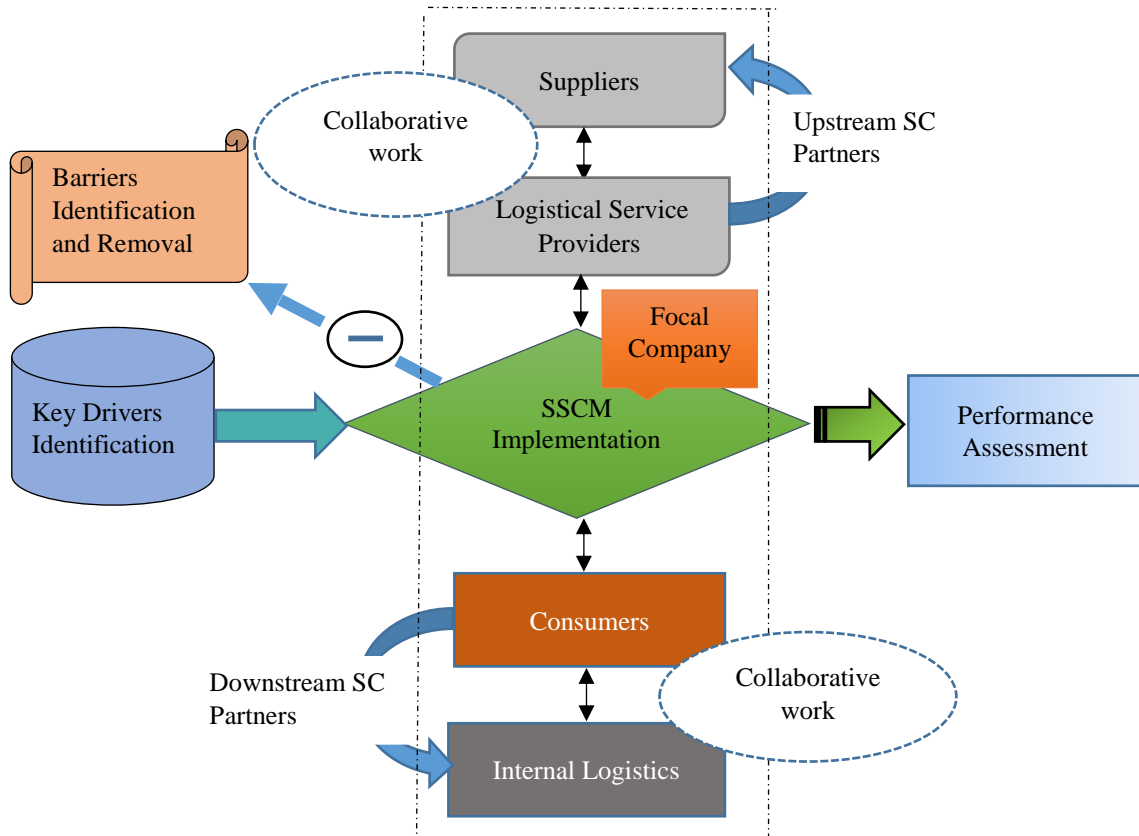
Suppliers

Collaborative work

Upstream SC Partners

Barriers Identification and Removal

Logistical Service Providers

Focal Company

Key Drivers Identification

SSCM Implementation

Performance Assessment

Consumers

Downstream SC Partners

Collaborative work

Internal Logistics